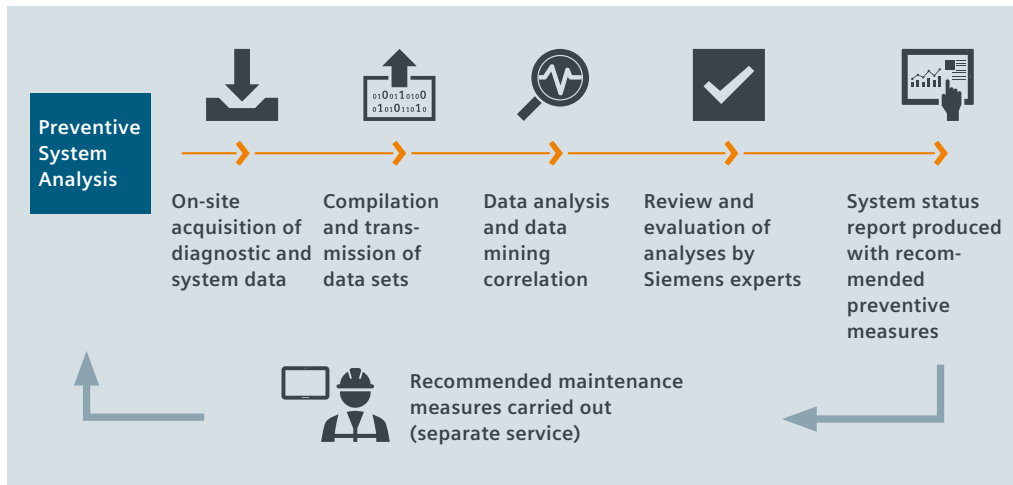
Preventive System Analysis

On-site acquisition of diagnostic and system data

01001010100
0101011010

Compilation and transmission of data sets

Data analysis and data mining correlation

Review and evaluation of analyses by Siemens experts

System status report produced with recommended preventive measures

Recommended maintenance measures carried out (separate service)